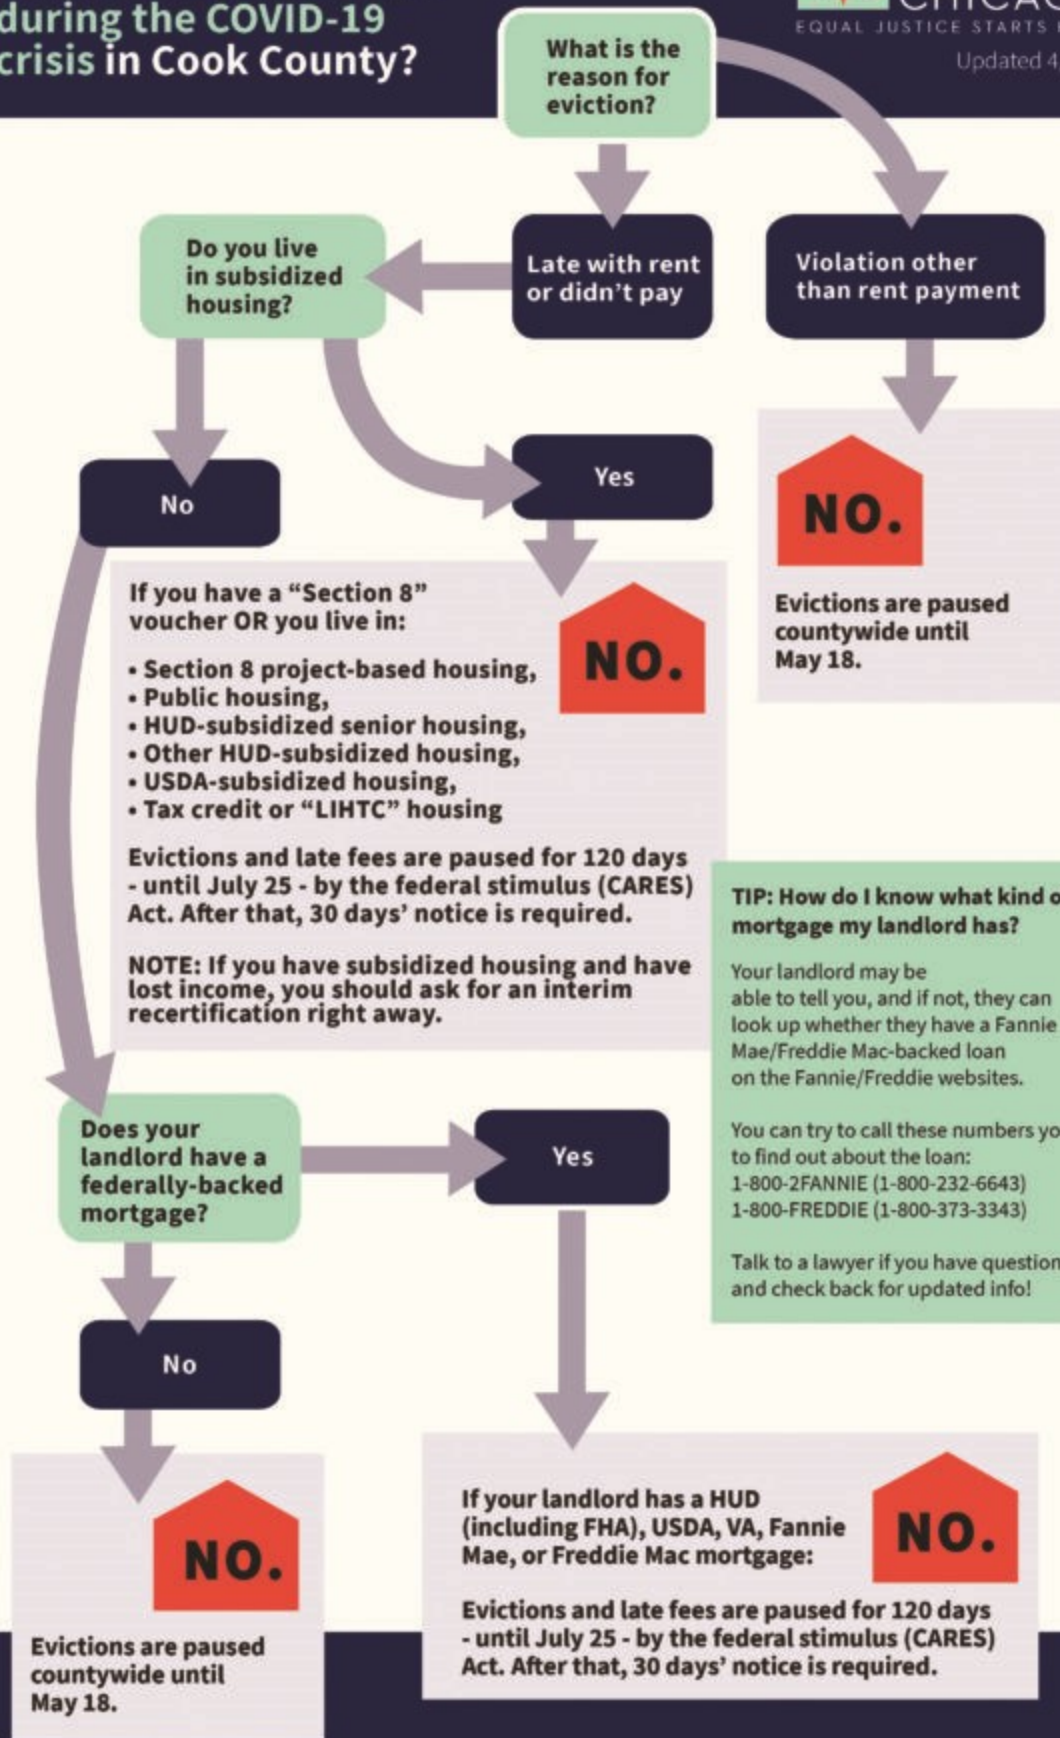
during the COVID-19 crisis in Cook County?

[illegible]
EQUAL JUSTICE STARTS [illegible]
Updated 4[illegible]

What is the reason for eviction?

Late with rent or didn't pay

Violation other than rent payment

NO.

Evictions are paused countywide until May 18.

Do you live in subsidized housing?

No

Yes

NO.

If you have a "Section 8" voucher OR you live in:

• Section 8 project-based housing,
• Public housing,
• HUD-subsidized senior housing,
• Other HUD-subsidized housing,
• USDA-subsidized housing,
• Tax credit or "LIHTC" housing

Evictions and late fees are paused for 120 days - until July 25 - by the federal stimulus (CARES) Act. After that, 30 days' notice is required.

NOTE: If you have subsidized housing and have lost income, you should ask for an interim recertification right away.

TIP: How do I know what kind o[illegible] mortgage my landlord has?

Your landlord may be able to tell you, and if not, they can look up whether they have a Fannie Mae/Freddie Mac-backed loan on the Fannie/Freddie websites.

You can try to call these numbers yo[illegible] to find out about the loan:
1-800-2FANNIE (1-800-232-6643)
1-800-FREDDIE (1-800-373-3343)

Talk to a lawyer if you have question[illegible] and check back for updated info!

Does your landlord have a federally-backed mortgage?

Yes

No

NO.

Evictions are paused countywide until May 18.

If your landlord has a HUD (including FHA), USDA, VA, Fannie Mae, or Freddie Mac mortgage:

NO.

Evictions and late fees are paused for 120 days - until July 25 - by the federal stimulus (CARES) Act. After that, 30 days' notice is required.